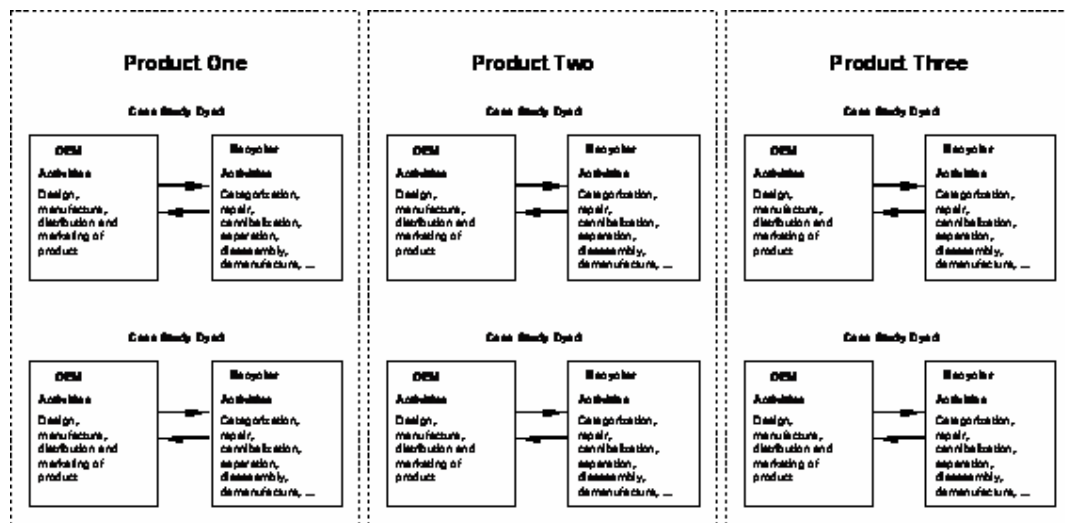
Product One

Case Study Dyad

OEM

Activities

Design, manufacture, distribution and marketing of product

Recycler

Activities

Categorization, repair, cannibalization, separation, disassembly, demanufacture, ...

Case Study Dyad

OEM

Activities

Design, manufacture, distribution and marketing of product

Recycler

Activities

Categorization, repair, cannibalization, separation, disassembly, demanufacture, ...

Product Two

Case Study Dyad

OEM

Activities

Design, manufacture, distribution and marketing of product

Recycler

Activities

Categorization, repair, cannibalization, separation, disassembly, demanufacture, ...

Case Study Dyad

OEM

Activities

Design, manufacture, distribution and marketing of product

Recycler

Activities

Categorization, repair, cannibalization, separation, disassembly, demanufacture, ...

Product Three

Case Study Dyad

OEM

Activities

Design, manufacture, distribution and marketing of product

Recycler

Activities

Categorization, repair, cannibalization, separation, disassembly, demanufacture, ...

Case Study Dyad

OEM

Activities

Design, manufacture, distribution and marketing of product

Recycler

Activities

Categorization, repair, cannibalization, separation, disassembly, demanufacture, ...